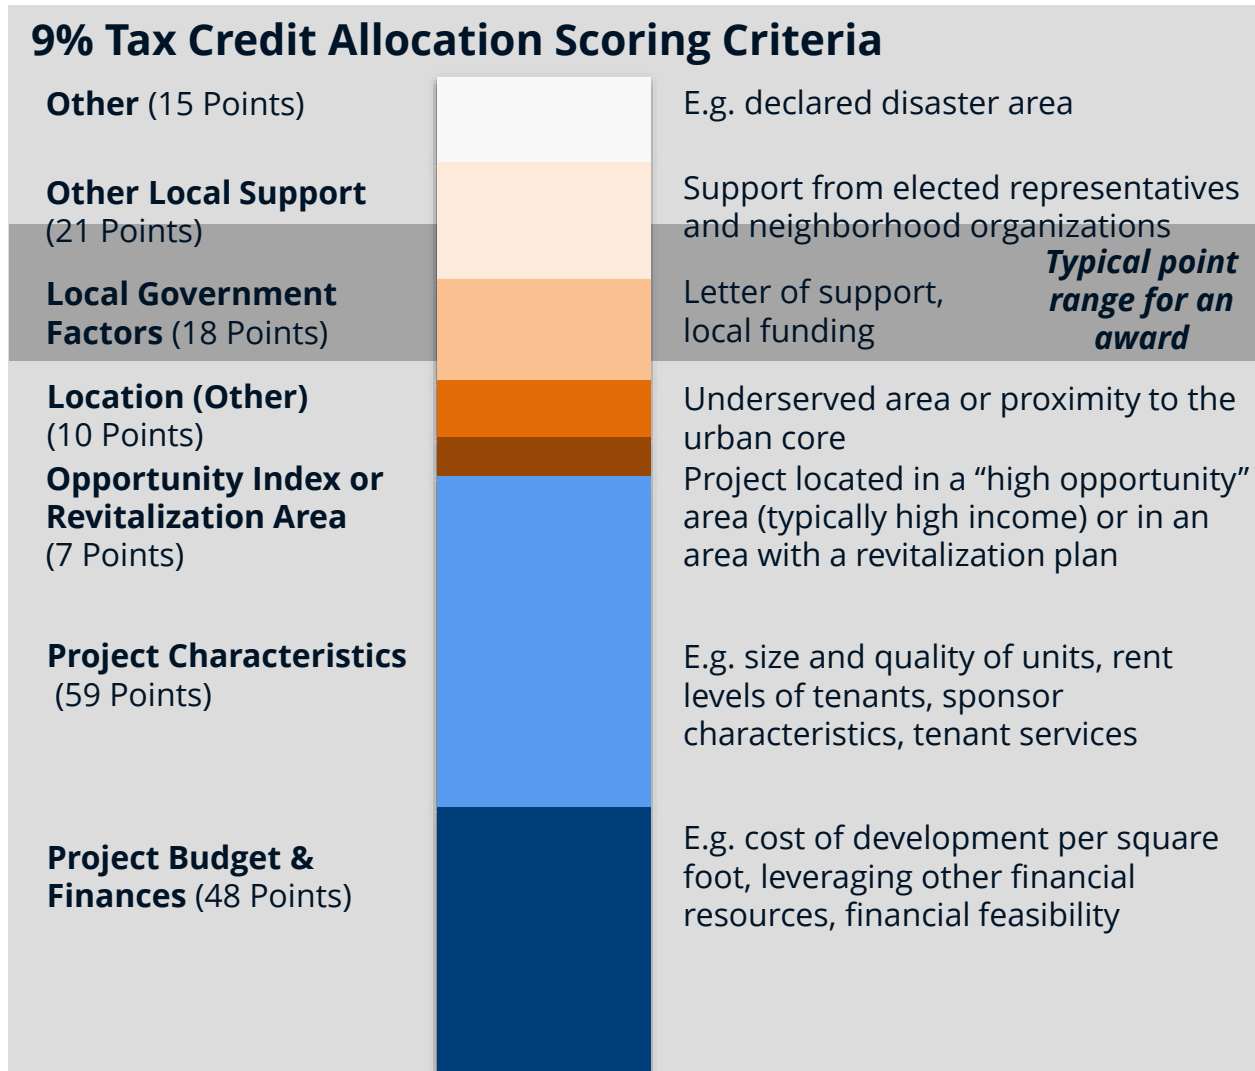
9% Tax Credit Allocation Scoring Criteria

Other (15 Points)

E.g. declared disaster area

Other Local Support (21 Points)

Support from elected representatives and neighborhood organizations

Typical point range for an award

Local Government Factors (18 Points)

Letter of support, local funding

Location (Other) (10 Points)

Underserved area or proximity to the urban core

Opportunity Index or Revitalization Area (7 Points)

Project located in a "high opportunity" area (typically high income) or in an area with a revitalization plan

Project Characteristics (59 Points)

E.g. size and quality of units, rent levels of tenants, sponsor characteristics, tenant services

Project Budget & Finances (48 Points)

E.g. cost of development per square foot, leveraging other financial resources, financial feasibility